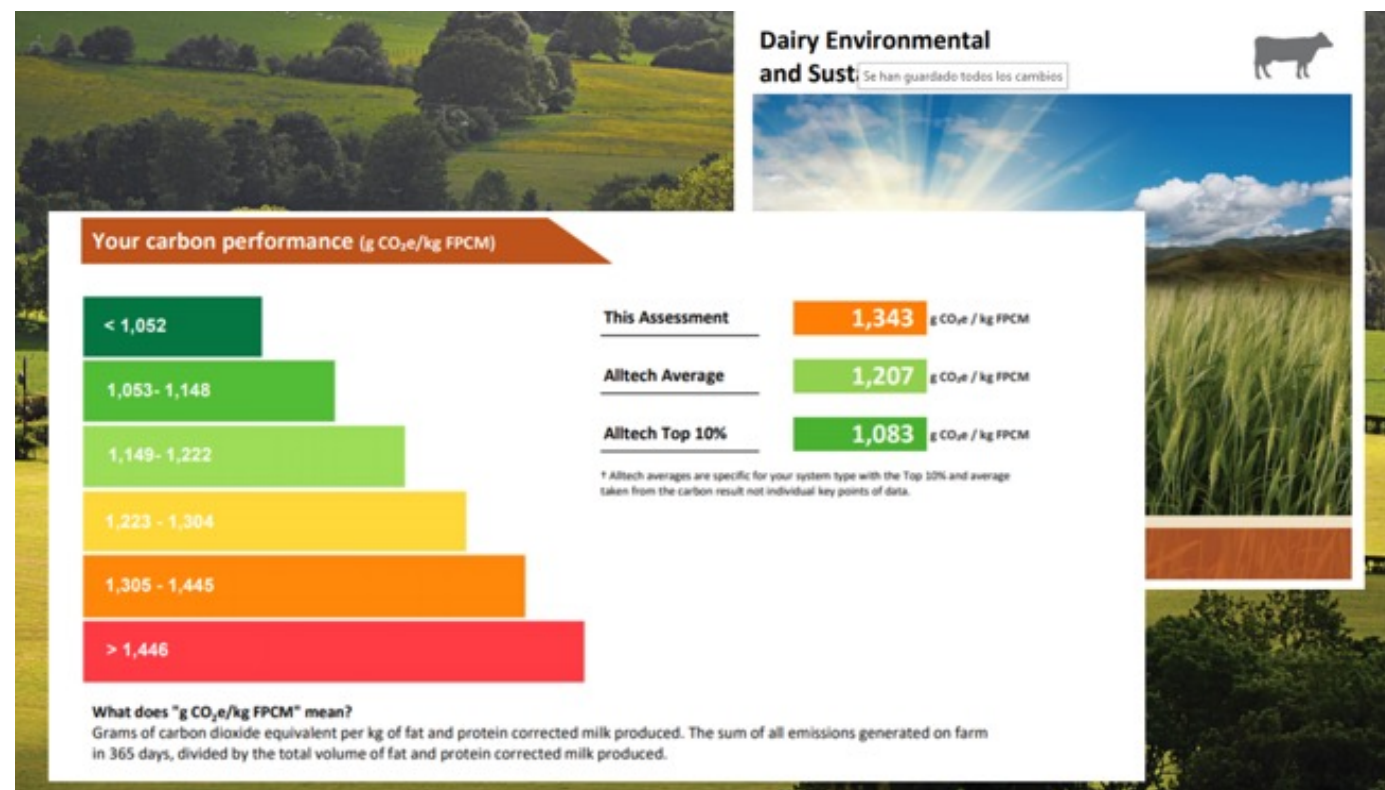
Dairy Environmental and Sust

Se han guardado todos los cambios

Your carbon performance (g $CO_2e$/kg FPCM)

< 1,052

1,053- 1,148

1,149- 1,222

1,223 - 1,304

1,305 - 1,445

> 1,446

| | | |
|---|---|---|
| This Assessment | 1,343 | g $CO_2e$ / kg FPCM |
| Alltech Average | 1,207 | g $CO_2e$ / kg FPCM |
| Alltech Top 10% | 1,083 | g $CO_2e$ / kg FPCM |

* Alltech averages are specific for your system type with the Top 10% and average taken from the carbon result not individual key points of data.

What does "g $CO_2e$/kg FPCM" mean?
Grams of carbon dioxide equivalent per kg of fat and protein corrected milk produced. The sum of all emissions generated on farm in 365 days, divided by the total volume of fat and protein corrected milk produced.